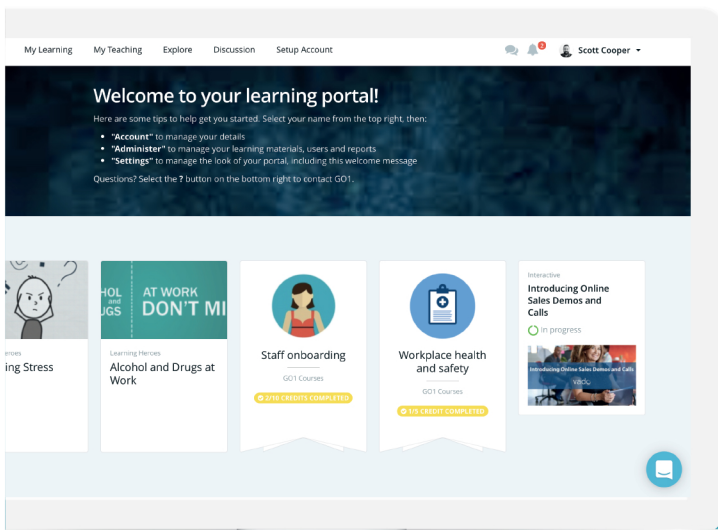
My Learning My Teaching Explore Discussion Setup Account

2

Scott Cooper

Welcome to your learning portal!

Here are some tips to help get you started. Select your name from the top right, then:

- **"Account"** to manage your details
- **"Administer"** to manage your learning materials, users and reports
- **"Settings"** to manage the look of your portal, including this welcome message

Questions? Select the **?** button on the bottom right to contact GO1.

eroes

ing Stress

HOL and UGS AT WORK DON'T MI

Learning Heroes

Alcohol and Drugs at Work

Staff onboarding

GO1 Courses

2/18 CREDITS COMPLETED

Workplace health and safety

GO1 Courses

5/5 CREDIT COMPLETED

Interactive

Introducing Online Sales Demos and Calls

in progress

Introducing Online Sales Demos and Calls

vado